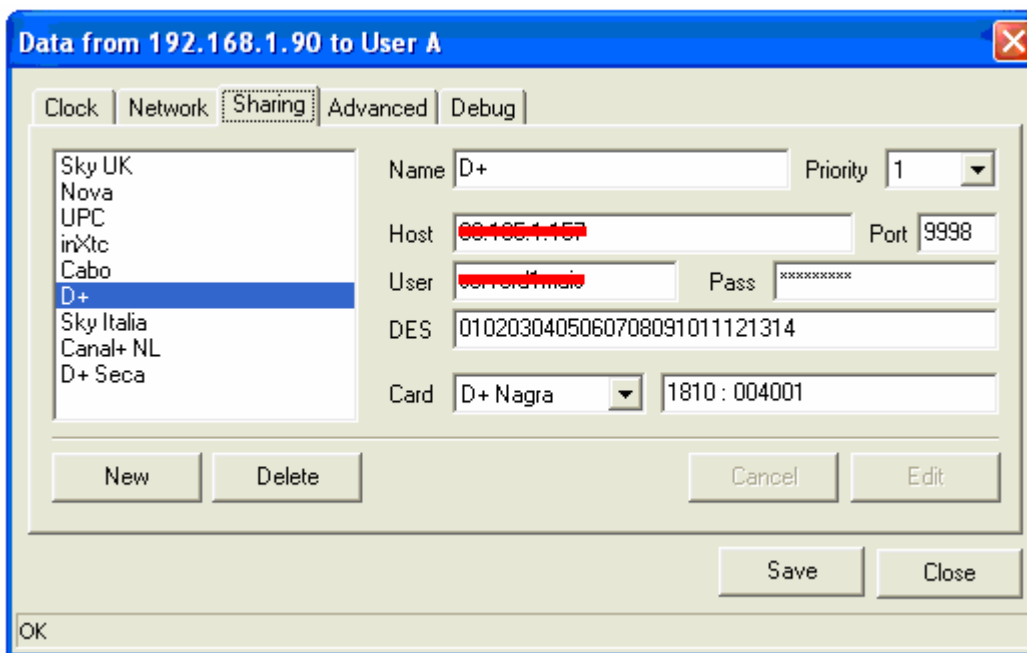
Data from 192.168.1.90 to User A

Clock | Network | Sharing | Advanced | Debug

Sky UK
Nova
UPC
inXtc
Cabo
D+
Sky Italia
Canal+ NL
D+ Seca

Name D+
Priority 1
Host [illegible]
Port 9998
User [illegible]
Pass *********
DES 0102030405060708091011121314
Card D+ Nagra
1810 : 004001

New
Delete
Cancel
Edit

Save
Close

OK